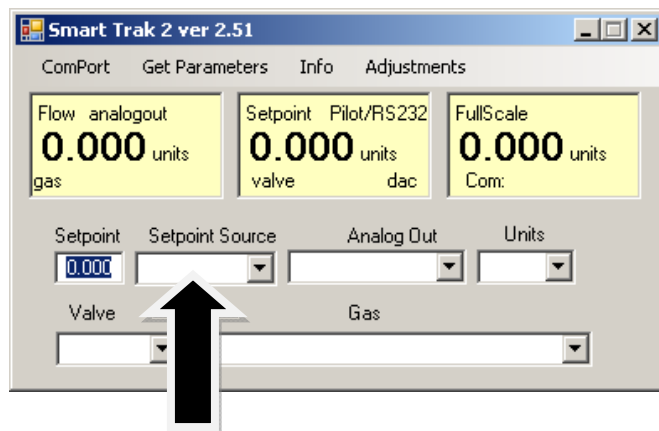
Smart Trak 2 ver 2.51

ComPort Get Parameters Info Adjustments

Flow analogout
0.000 units
gas

Setpoint Pilot/RS232
0.000 units
valve dac

FullScale
0.000 units
Com:

Setpoint Setpoint Source Analog Out Units

0.000

Valve Gas